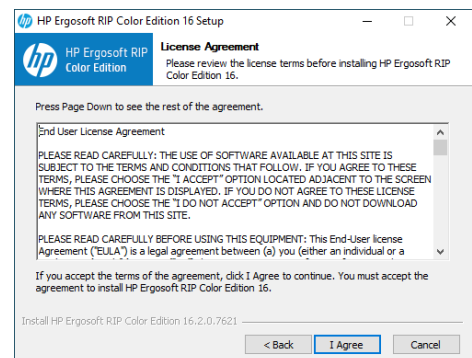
HP Ergosoft RIP Color Edition 16 Setup

HP Ergosoft RIP Color Edition

License Agreement

Please review the license terms before installing HP Ergosoft RIP Color Edition 16.

Press Page Down to see the rest of the agreement.

End User License Agreement

PLEASE READ CAREFULLY: THE USE OF SOFTWARE AVAILABLE AT THIS SITE IS SUBJECT TO THE TERMS AND CONDITIONS THAT FOLLOW. IF YOU AGREE TO THESE TERMS, PLEASE CHOOSE THE "I ACCEPT" OPTION LOCATED ADJACENT TO THE SCREEN WHERE THIS AGREEMENT IS DISPLAYED. IF YOU DO NOT AGREE TO THESE LICENSE TERMS, PLEASE CHOOSE THE "I DO NOT ACCEPT" OPTION AND DO NOT DOWNLOAD ANY SOFTWARE FROM THIS SITE.

PLEASE READ CAREFULLY BEFORE USING THIS EQUIPMENT: This End-User license Agreement ("EULA") is a legal agreement between (a) you (either an individual or a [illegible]

If you accept the terms of the agreement, click I Agree to continue. You must accept the agreement to install HP Ergosoft RIP Color Edition 16.

Install HP Ergosoft RIP Color Edition 16.2.0.7621

< Back

I Agree

Cancel